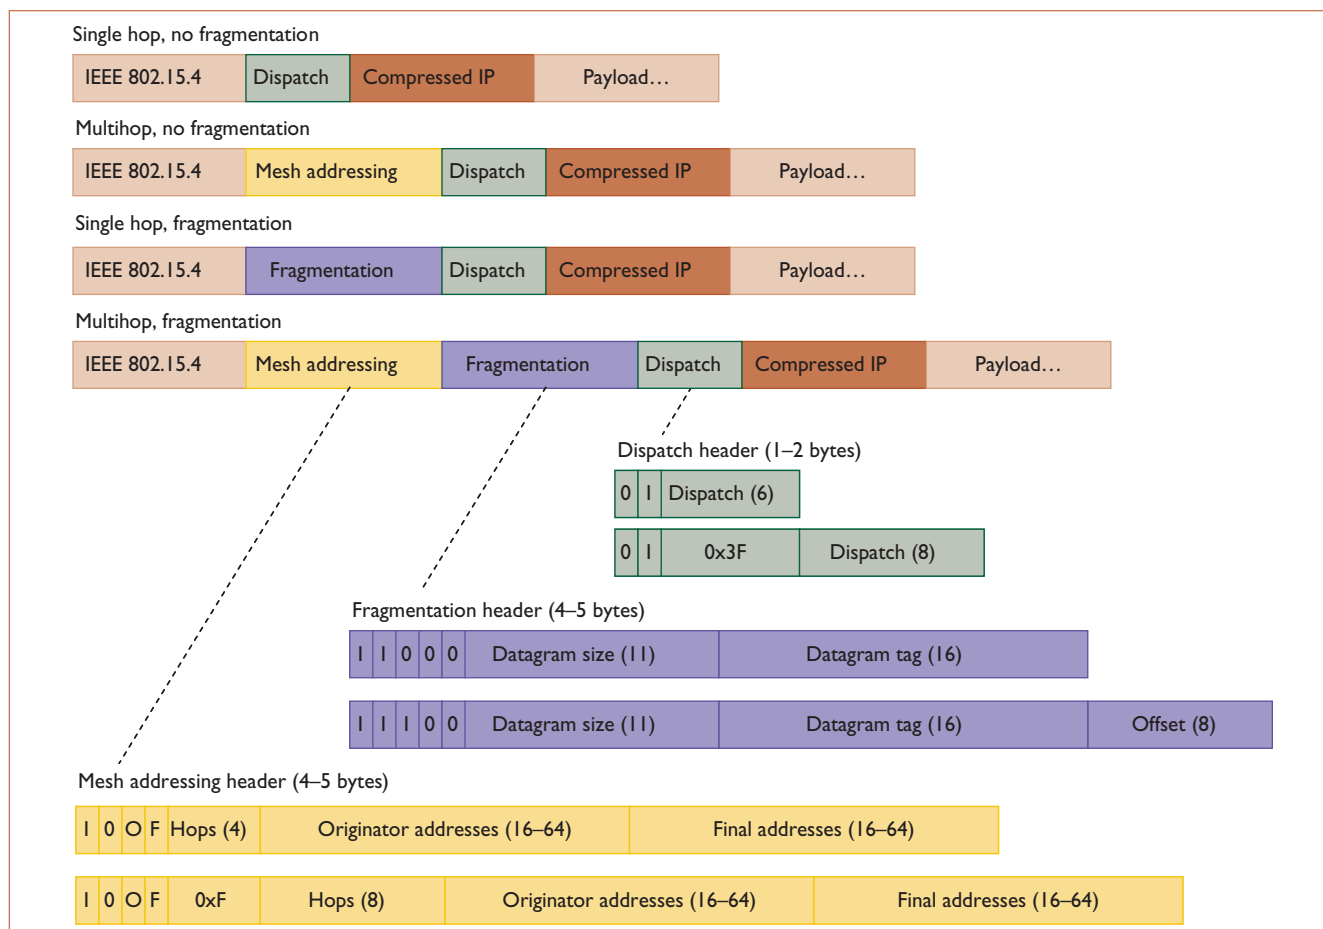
Single hop, no fragmentation

| IEEE 802.15.4 | Dispatch | Compressed IP | Payload… |
|---|---|---|---|

Multihop, no fragmentation

| IEEE 802.15.4 | Mesh addressing | Dispatch | Compressed IP | Payload… |
|---|---|---|---|---|

Single hop, fragmentation

| IEEE 802.15.4 | Fragmentation | Dispatch | Compressed IP | Payload… |
|---|---|---|---|---|

Multihop, fragmentation

| IEEE 802.15.4 | Mesh addressing | Fragmentation | Dispatch | Compressed IP | Payload… |
|---|---|---|---|---|---|

Dispatch header (1–2 bytes)

| 0 | 1 | Dispatch (6) |
|---|---|---|

| 0 | 1 | 0x3F | Dispatch (8) |
|---|---|---|---|

Fragmentation header (4–5 bytes)

| 1 | 1 | 0 | 0 | 0 | Datagram size (11) | Datagram tag (16) |
|---|---|---|---|---|---|---|

| 1 | 1 | 1 | 0 | 0 | Datagram size (11) | Datagram tag (16) | Offset (8) |
|---|---|---|---|---|---|---|---|

Mesh addressing header (4–5 bytes)

| 1 | 0 | O | F | Hops (4) | Originator addresses (16–64) | Final addresses (16–64) |
|---|---|---|---|---|---|---|

| 1 | 0 | O | F | 0xF | Hops (8) | Originator addresses (16–64) | Final addresses (16–64) |
|---|---|---|---|---|---|---|---|